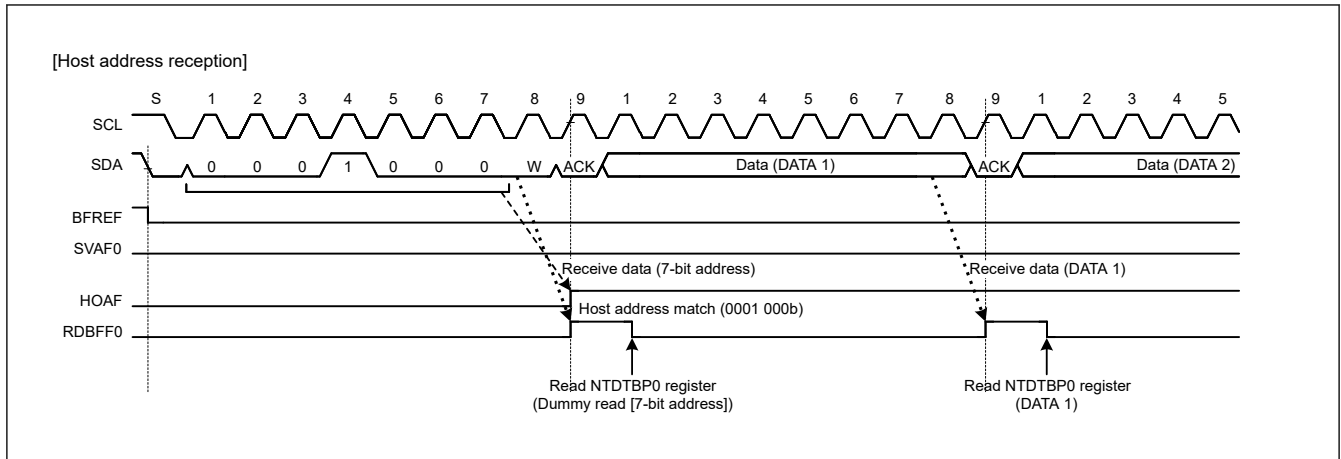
[Host address reception]

S 1 2 3 4 5 6 7 8 9 1 2 3 4 5 6 7 8 9 1 2 3 4 5

SCL

SDA 0 0 0 1 0 0 0 W ACK Data (DATA 1) ACK Data (DATA 2)

BFREF

SVAF0

Receive data (7-bit address)

Receive data (DATA 1)

HOAF

Host address match (0001 000b)

RDBFF0

Read NTDTBP0 register (Dummy read [7-bit address])

Read NTDTBP0 register (DATA 1)